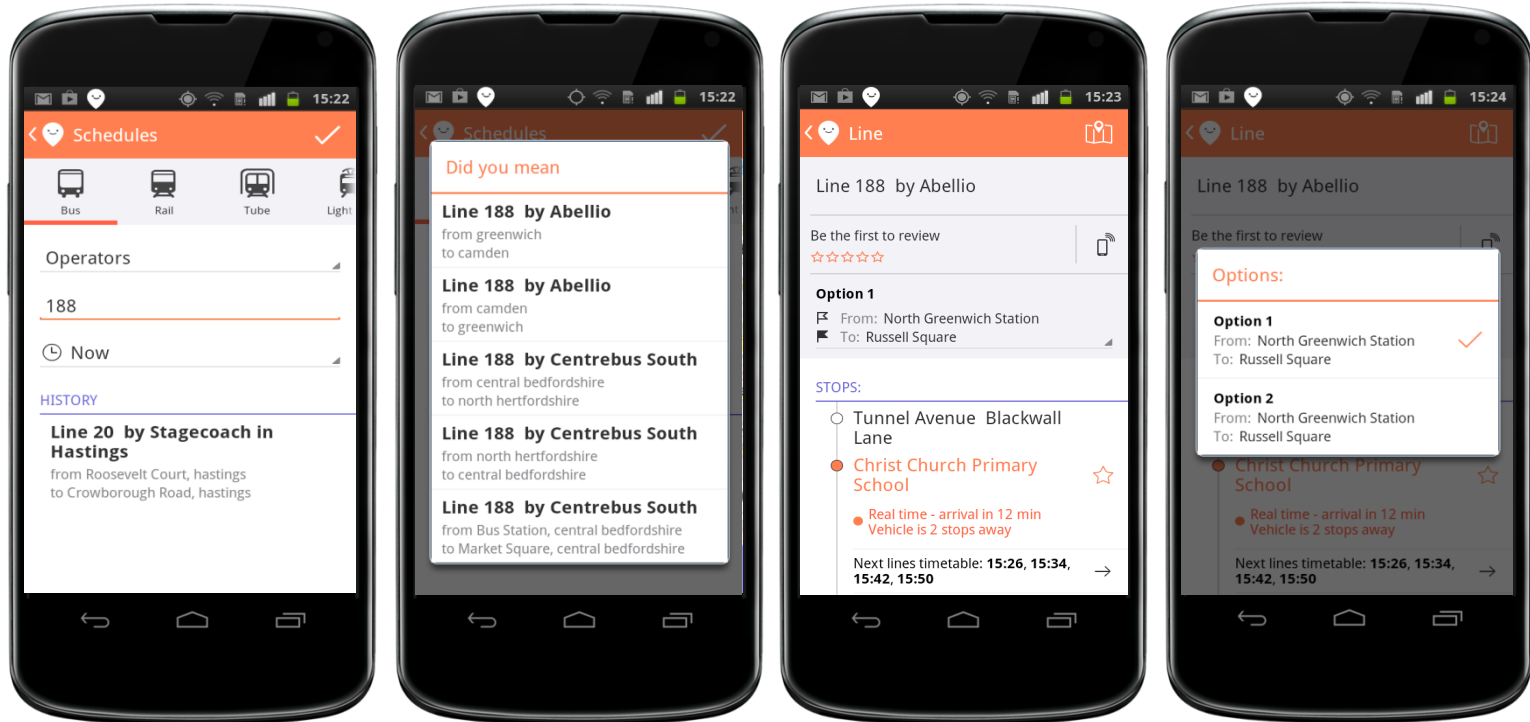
15:22

Schedules

Bus
Rail
Tube
Light

Operators

188

Now

HISTORY

Line 20 by Stagecoach in Hastings
from Roosevelt Court, hastings
to Crowborough Road, hastings

15:22

Schedules

Did you mean

Line 188 by Abellio
from greenwich
to camden

Line 188 by Abellio
from camden
to greenwich

Line 188 by Centrebus South
from central bedfordshire
to north hertfordshire

Line 188 by Centrebus South
from north hertfordshire
to central bedfordshire

Line 188 by Centrebus South
from Bus Station, central bedfordshire
to Market Square, central bedfordshire

15:23

Line

Line 188 by Abellio

Be the first to review

Option 1
From: North Greenwich Station
To: Russell Square

STOPS:

Tunnel Avenue Blackwall Lane

Christ Church Primary School

Real time - arrival in 12 min
Vehicle is 2 stops away

Next lines timetable: 15:26, 15:34, 15:42, 15:50

15:24

Line

Line 188 by Abellio

Be the first to review

Options:

Option 1
From: North Greenwich Station
To: Russell Square

Option 2
From: North Greenwich Station
To: Russell Square

Christ Church Primary School

Real time - arrival in 12 min
Vehicle is 2 stops away

Next lines timetable: 15:26, 15:34, 15:42, 15:50